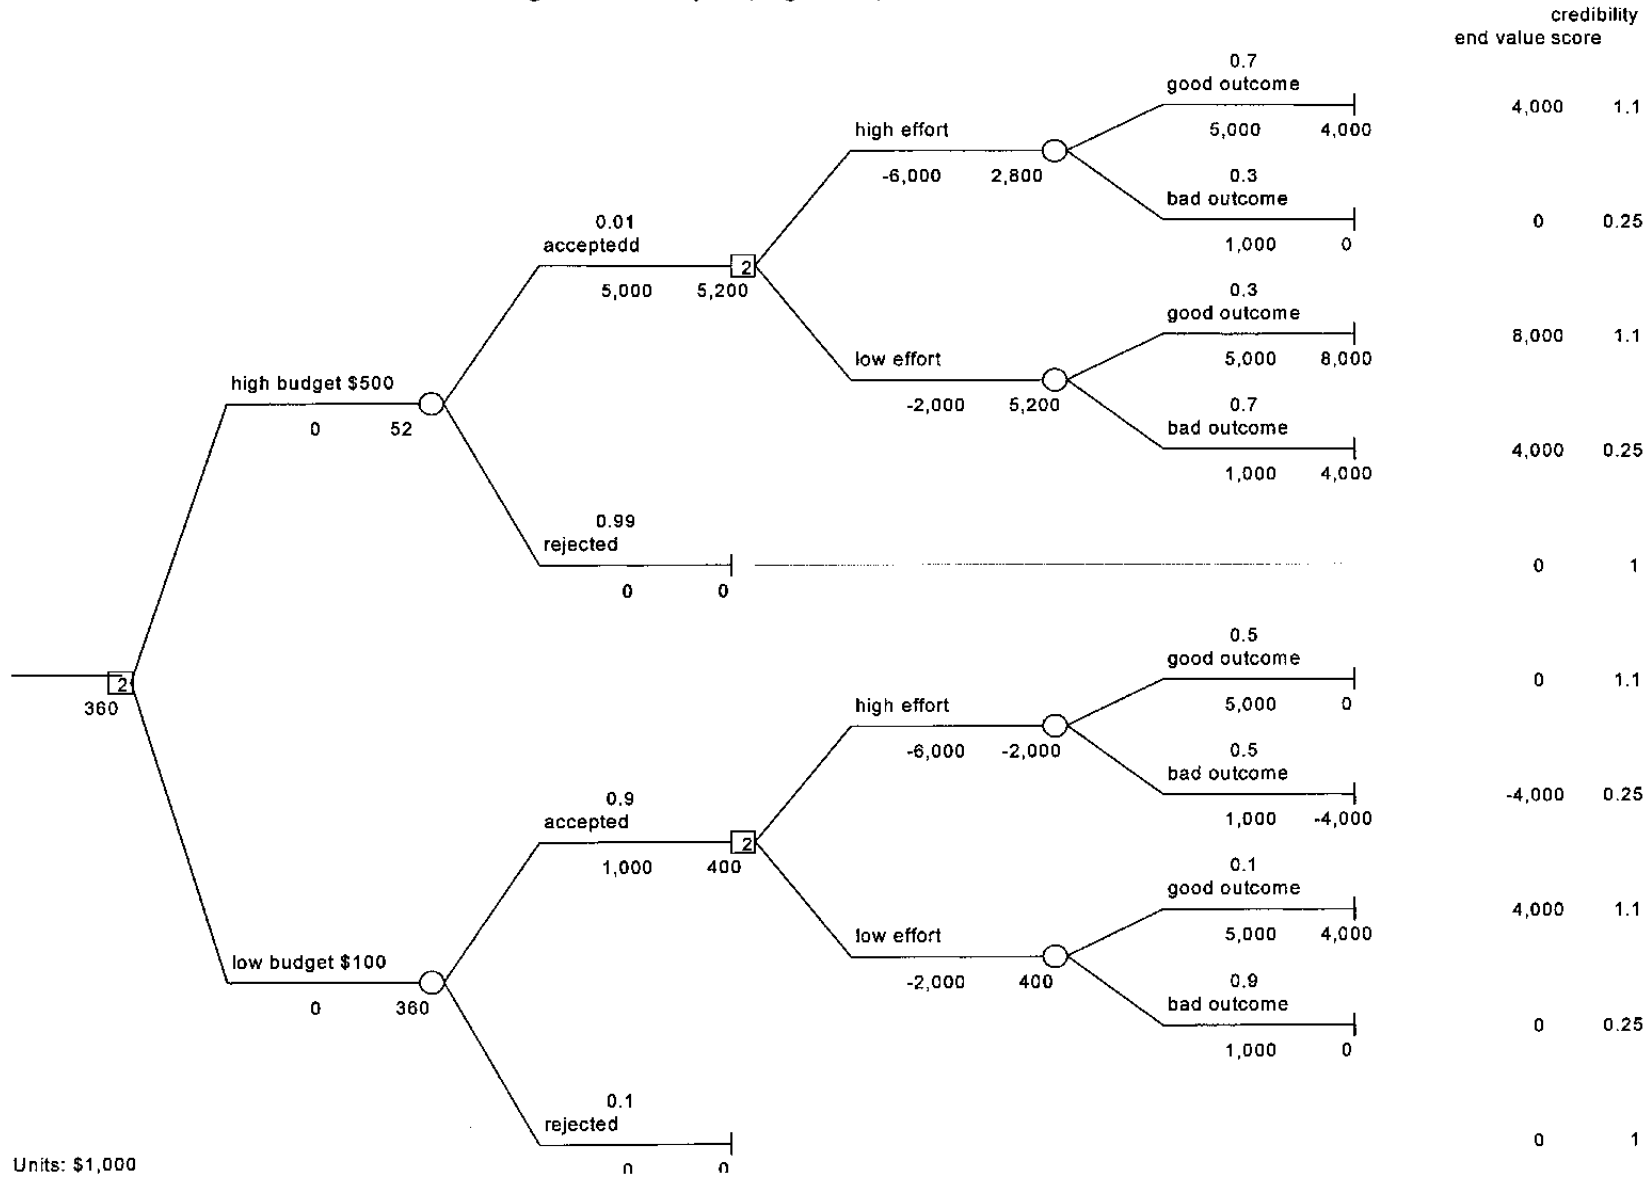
credibility
end value score

0.7
good outcome
5,000 4,000
4,000 1.1

high effort
-6,000 2,800

0.3
bad outcome
1,000 0
0 0.25

0.01
acceptedd
5,000 5,200

0.3
good outcome
5,000 8,000
8,000 1.1

low effort
-2,000 5,200

high budget $500
0 52

0.7
bad outcome
1,000 4,000
4,000 0.25

0.99
rejected
0 0
0 1

0.5
good outcome
5,000 0
0 1.1

360

high effort
-6,000 -2,000

0.5
bad outcome
1,000 -4,000
-4,000 0.25

0.9
accepted
1,000 400

0.1
good outcome
5,000 4,000
4,000 1.1

low effort
-2,000 400

low budget $100
0 360

0.9
bad outcome
1,000 0
0 0.25

0.1
rejected
0 0
0 1

Units: $1,000